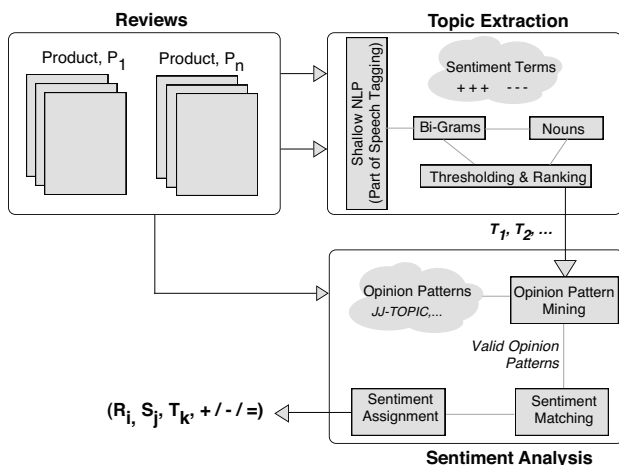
Reviews

Product, $P_1$

Product, $P_n$

Topic Extraction

Shallow NLP (Part of Speech Tagging)

Sentiment Terms
+ + + - - -

Bi-Grams

Nouns

Thresholding & Ranking

$T_1$, $T_2$, ...

Opinion Patterns
JJ-TOPIC,...

Opinion Pattern Mining

Valid Opinion Patterns

Sentiment Assignment

Sentiment Matching

($R_i$, $S_j$, $T_k$, + / - / =)

Sentiment Analysis